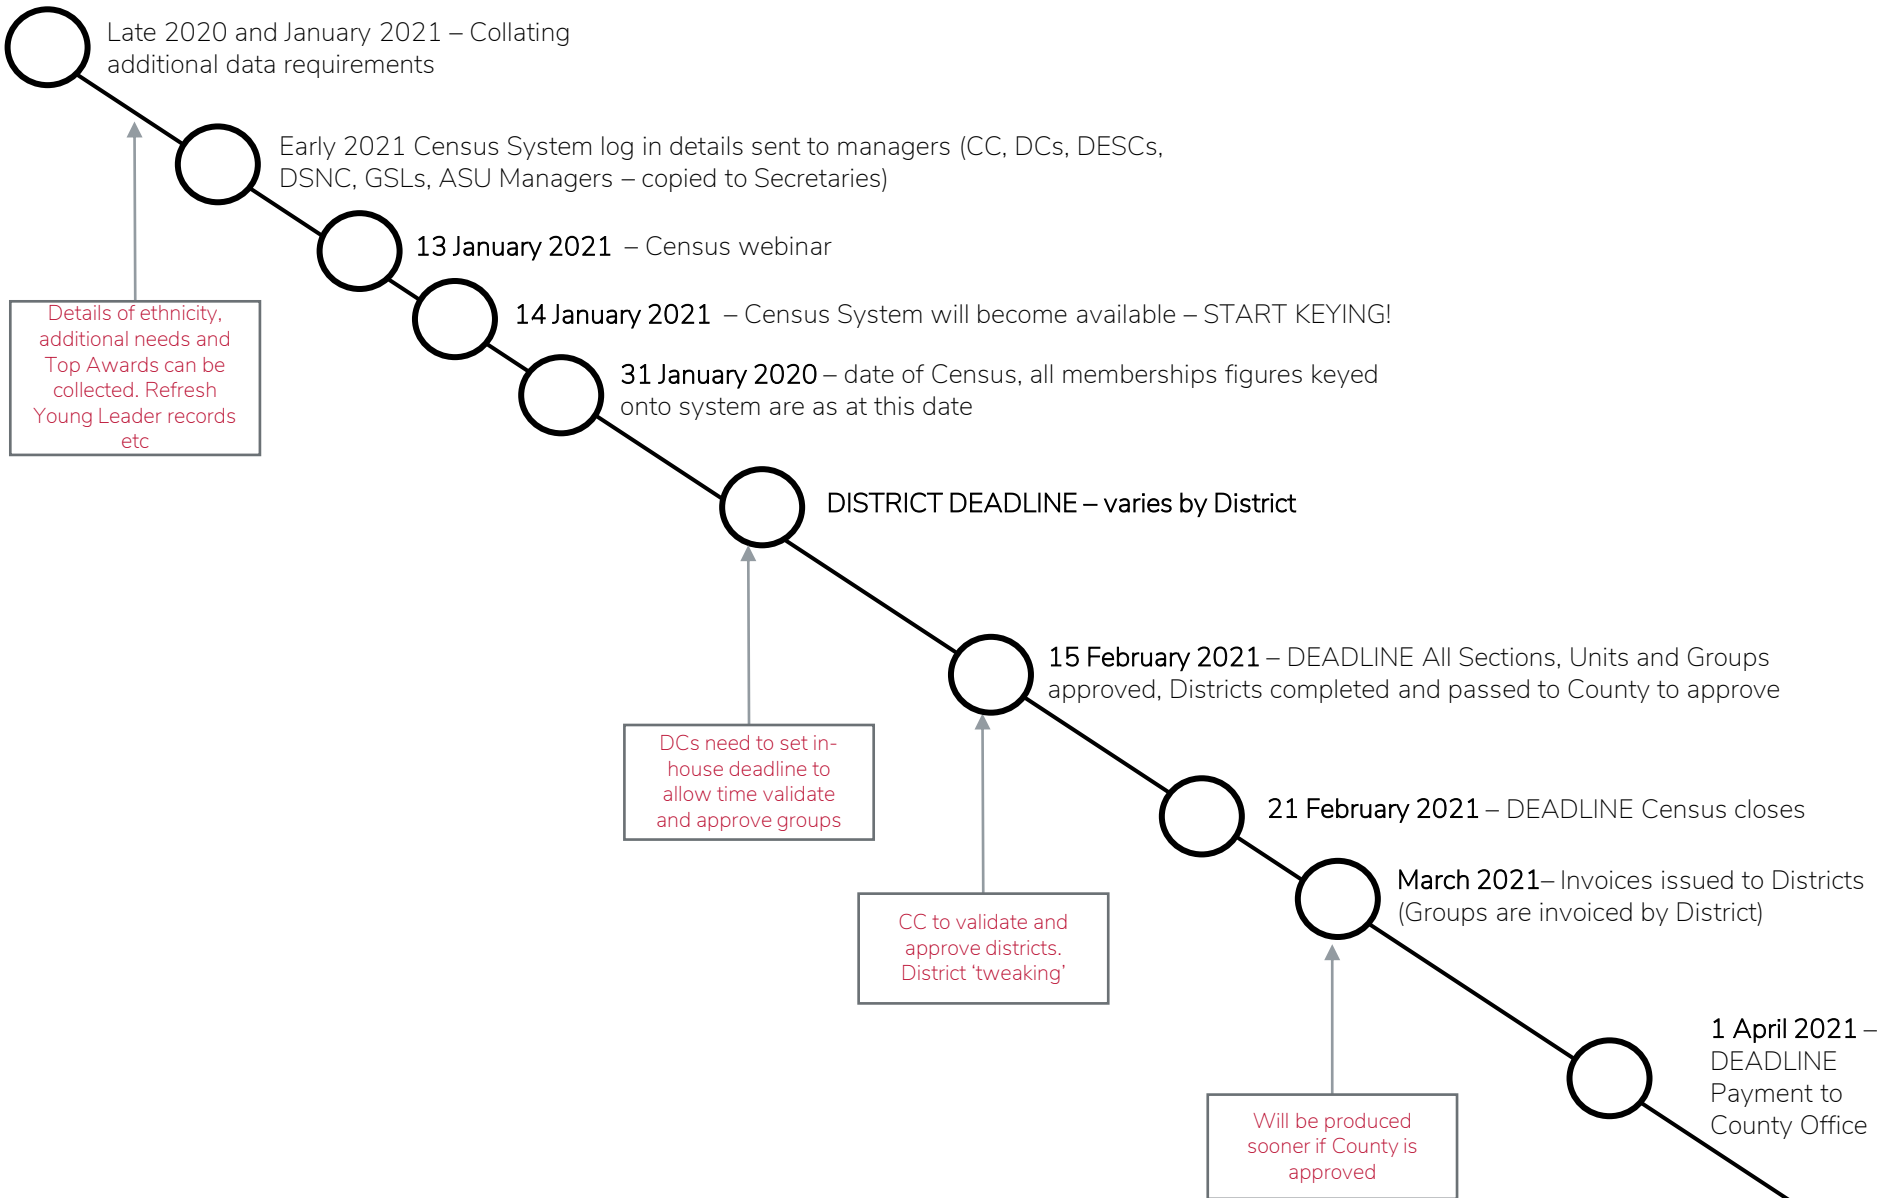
Late 2020 and January 2021 – Collating additional data requirements

Early 2021 Census System log in details sent to managers (CC, DCs, DESCs, DSNC, GSLs, ASU Managers – copied to Secretaries)

Details of ethnicity, additional needs and Top Awards can be collected. Refresh Young Leader records etc

13 January 2021 – Census webinar

14 January 2021 – Census System will become available – START KEYING!

31 January 2020 – date of Census, all memberships figures keyed onto system are as at this date

DISTRICT DEADLINE – varies by District

DCs need to set in-house deadline to allow time validate and approve groups

15 February 2021 – DEADLINE All Sections, Units and Groups approved, Districts completed and passed to County to approve

CC to validate and approve districts. District 'tweaking'

21 February 2021 – DEADLINE Census closes

March 2021– Invoices issued to Districts (Groups are invoiced by District)

Will be produced sooner if County is approved

1 April 2021 – DEADLINE Payment to County Office